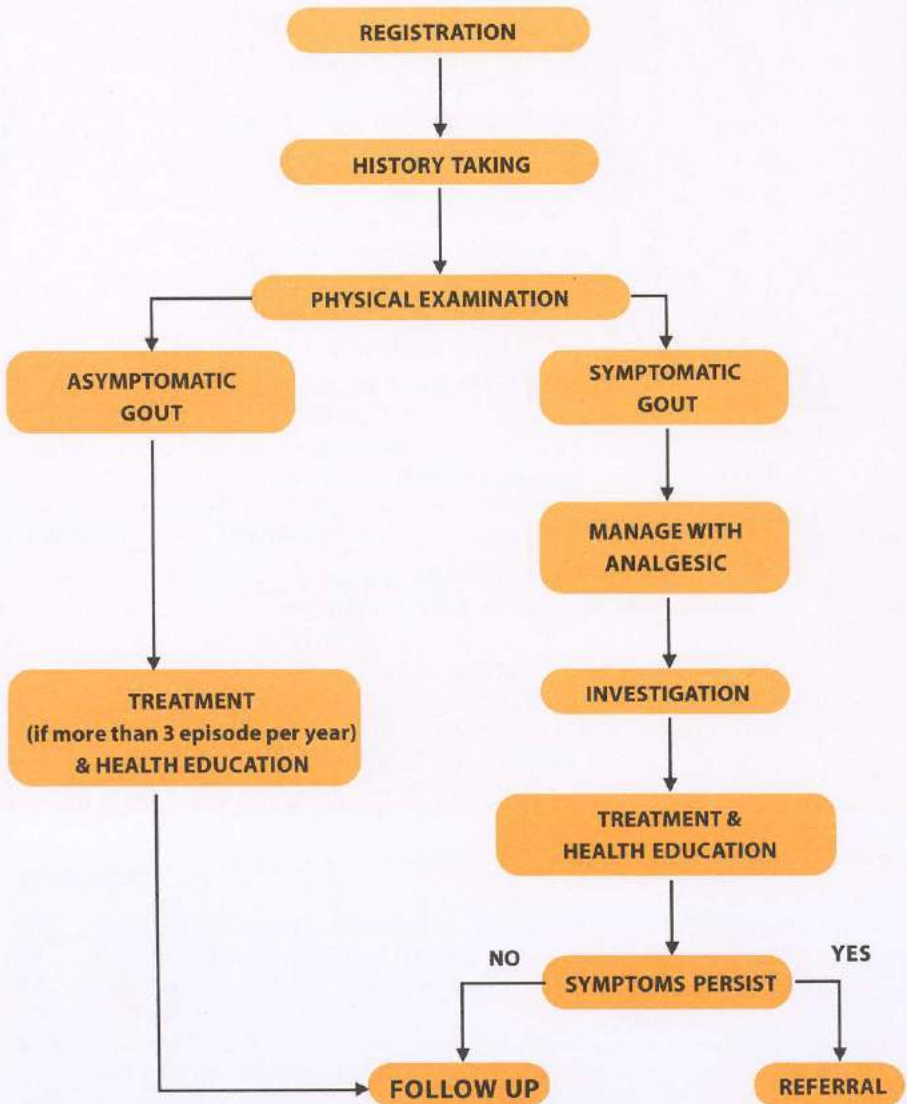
REGISTRATION

HISTORY TAKING

PHYSICAL EXAMINATION

ASYMPTOMATIC GOUT

SYMPTOMATIC GOUT

MANAGE WITH ANALGESIC

INVESTIGATION

TREATMENT (if more than 3 episode per year) & HEALTH EDUCATION

TREATMENT & HEALTH EDUCATION

NO

SYMPTOMS PERSIST

YES

FOLLOW UP

REFERRAL